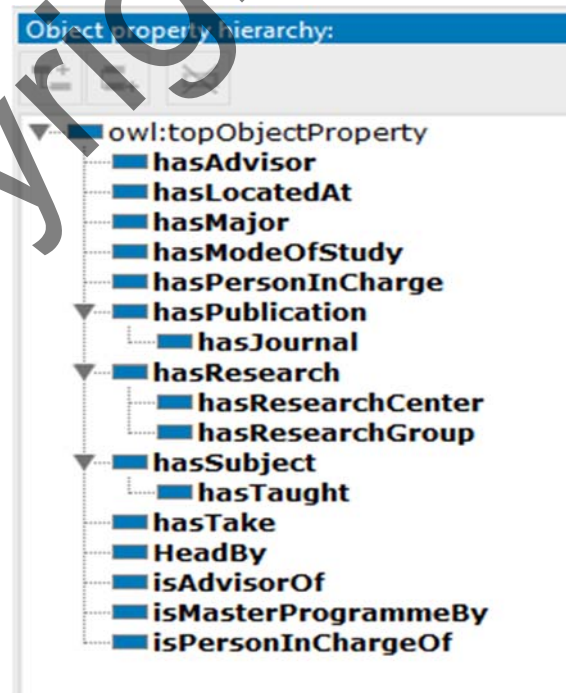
Object property hierarchy:

owl:topObjectProperty
hasAdvisor
hasLocatedAt
hasMajor
hasModeOfStudy
hasPersonInCharge
hasPublication
hasJournal
hasResearch
hasResearchCenter
hasResearchGroup
hasSubject
hasTaught
hasTake
HeadBy
isAdvisorOf
isMasterProgrammeBy
isPersonInChargeOf